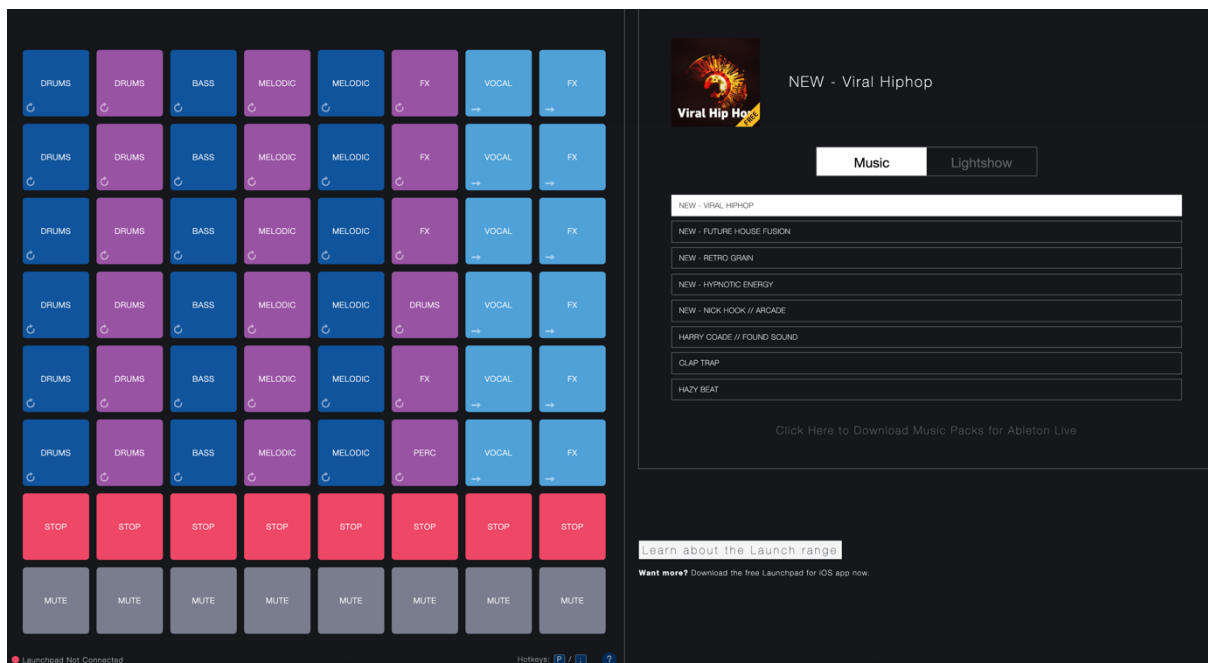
| DRUMS | DRUMS | BASS | MELODIC | MELODIC | FX | VOCAL | FX |
|---|---|---|---|---|---|---|---|
| DRUMS | DRUMS | BASS | MELODIC | MELODIC | FX | VOCAL | FX |
| DRUMS | DRUMS | BASS | MELODIC | MELODIC | FX | VOCAL | FX |
| DRUMS | DRUMS | BASS | MELODIC | MELODIC | DRUMS | VOCAL | FX |
| DRUMS | DRUMS | BASS | MELODIC | MELODIC | FX | VOCAL | FX |
| DRUMS | DRUMS | BASS | MELODIC | MELODIC | PERC | VOCAL | FX |
| STOP | STOP | STOP | STOP | STOP | STOP | STOP | STOP |
| MUTE | MUTE | MUTE | MUTE | MUTE | MUTE | MUTE | MUTE |

Launchpad Not Connected

Hotkeys: P / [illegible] ?

Viral Hip Hop

NEW - Viral Hiphop

Music Lightshow

NEW - VIRAL HIPHOP
NEW - FUTURE HOUSE FUSION
NEW - RETRO GRAIN
NEW - HYPNOTIC ENERGY
NEW - NICK HOOK // ARCADE
HARRY COADE // FOUND SOUND
CLAP TRAP
HAZY BEAT

Click Here to Download Music Packs for Ableton Live

Learn about the Launch range

Want more? Download the free Launchpad for iOS app now.